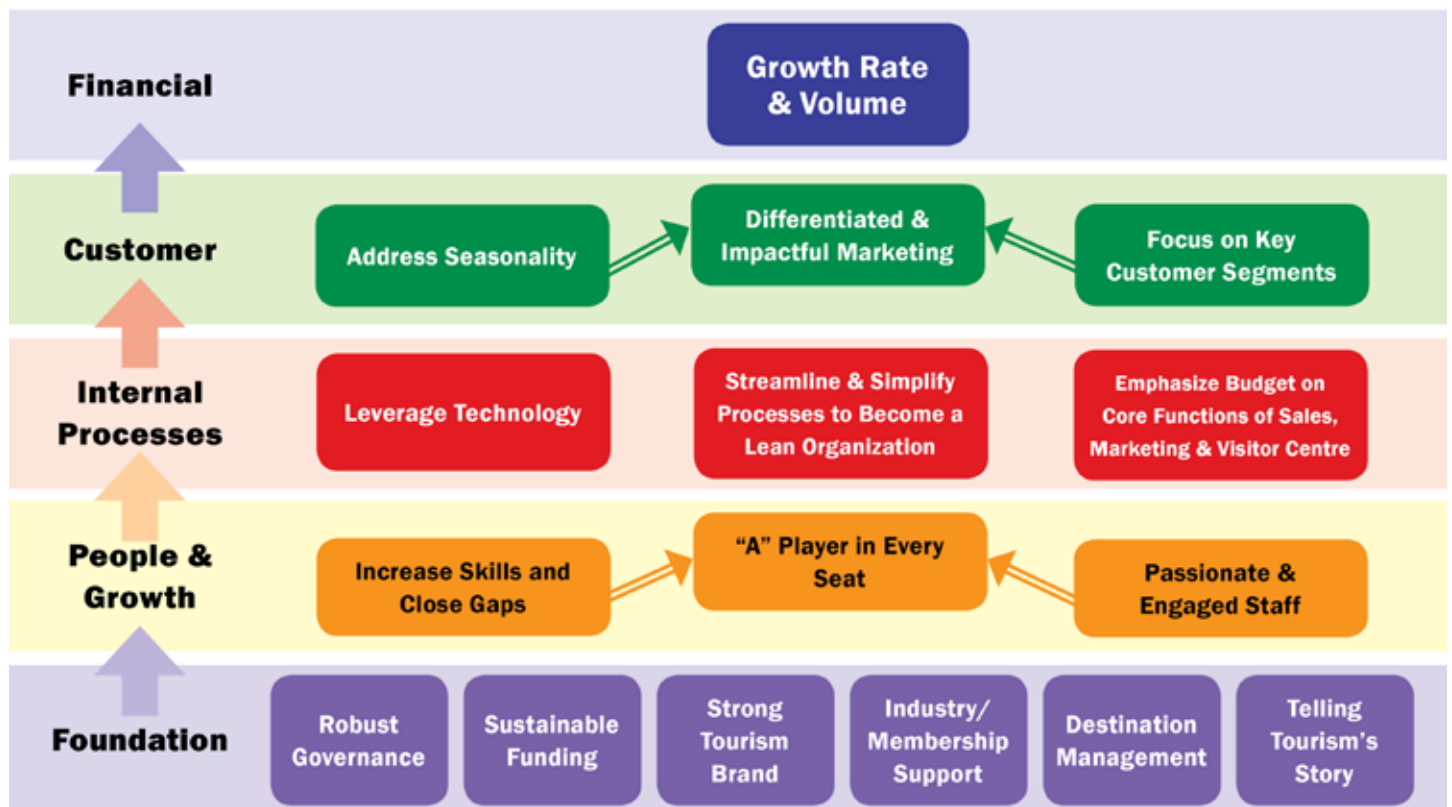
Financial

Growth Rate & Volume

Customer

Address Seasonality

Differentiated & Impactful Marketing

Focus on Key Customer Segments

Internal Processes

Leverage Technology

Streamline & Simplify Processes to Become a Lean Organization

Emphasize Budget on Core Functions of Sales, Marketing & Visitor Centre

People & Growth

Increase Skills and Close Gaps

"A" Player in Every Seat

Passionate & Engaged Staff

Foundation

Robust Governance

Sustainable Funding

Strong Tourism Brand

Industry/ Membership Support

Destination Management

Telling Tourism's Story